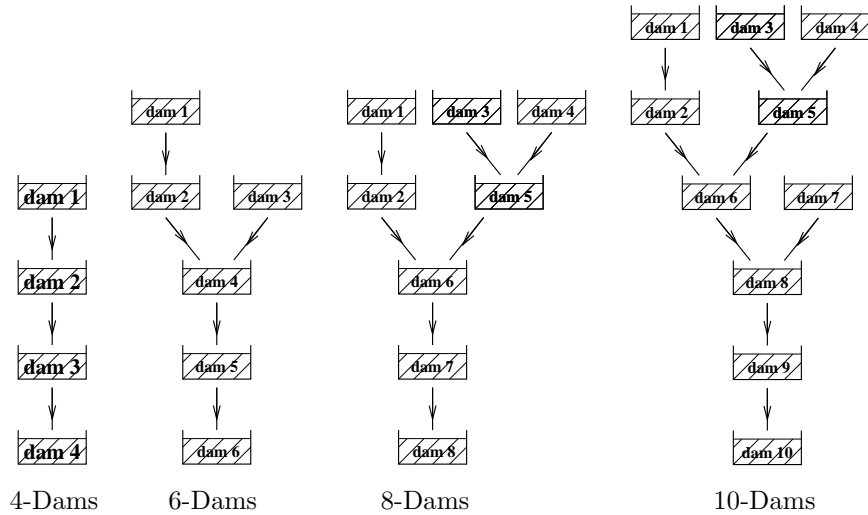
dam 1
dam 2
dam 3
dam 4
4-Dams

dam 1
dam 2
dam 3
dam 4
dam 5
dam 6
6-Dams

dam 1
dam 3
dam 4
dam 2
dam 5
dam 6
dam 7
dam 8
8-Dams

dam 1
dam 3
dam 4
dam 2
dam 5
dam 6
dam 7
dam 8
dam 9
dam 10
10-Dams